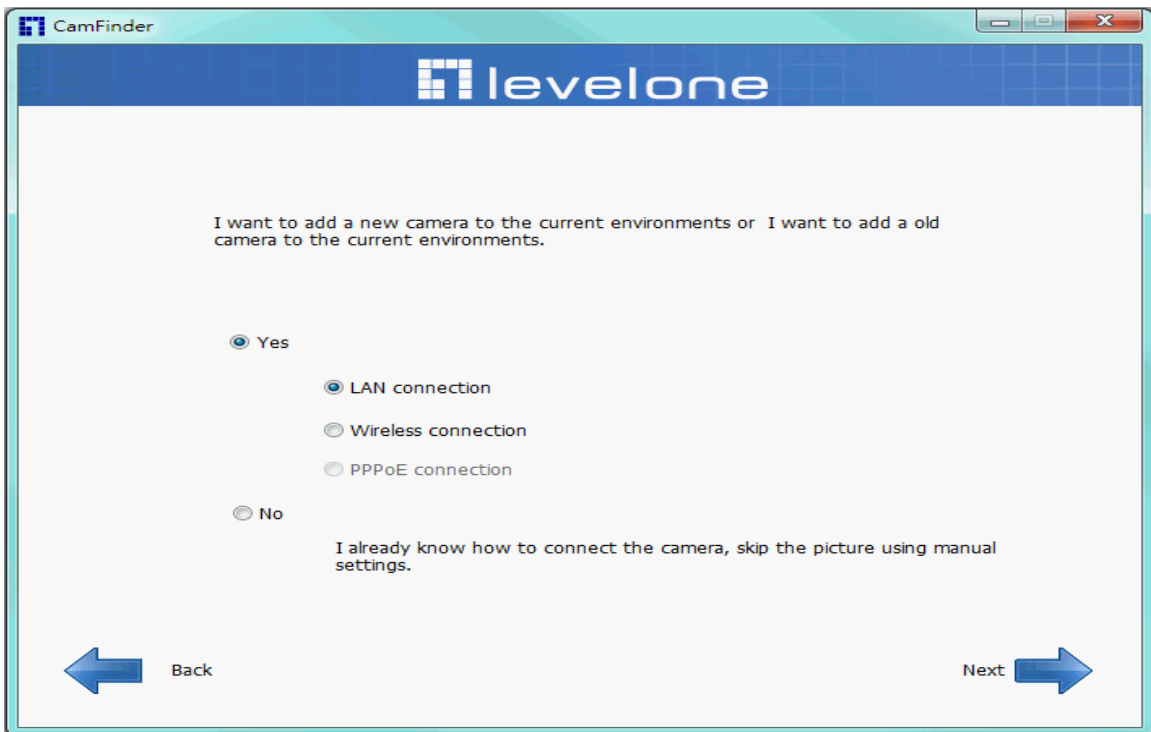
CamFinder

levelone

I want to add a new camera to the current environments or I want to add a old camera to the current environments.

Yes

LAN connection

Wireless connection

PPPoE connection

No

I already know how to connect the camera, skip the picture using manual settings.

Back

Next